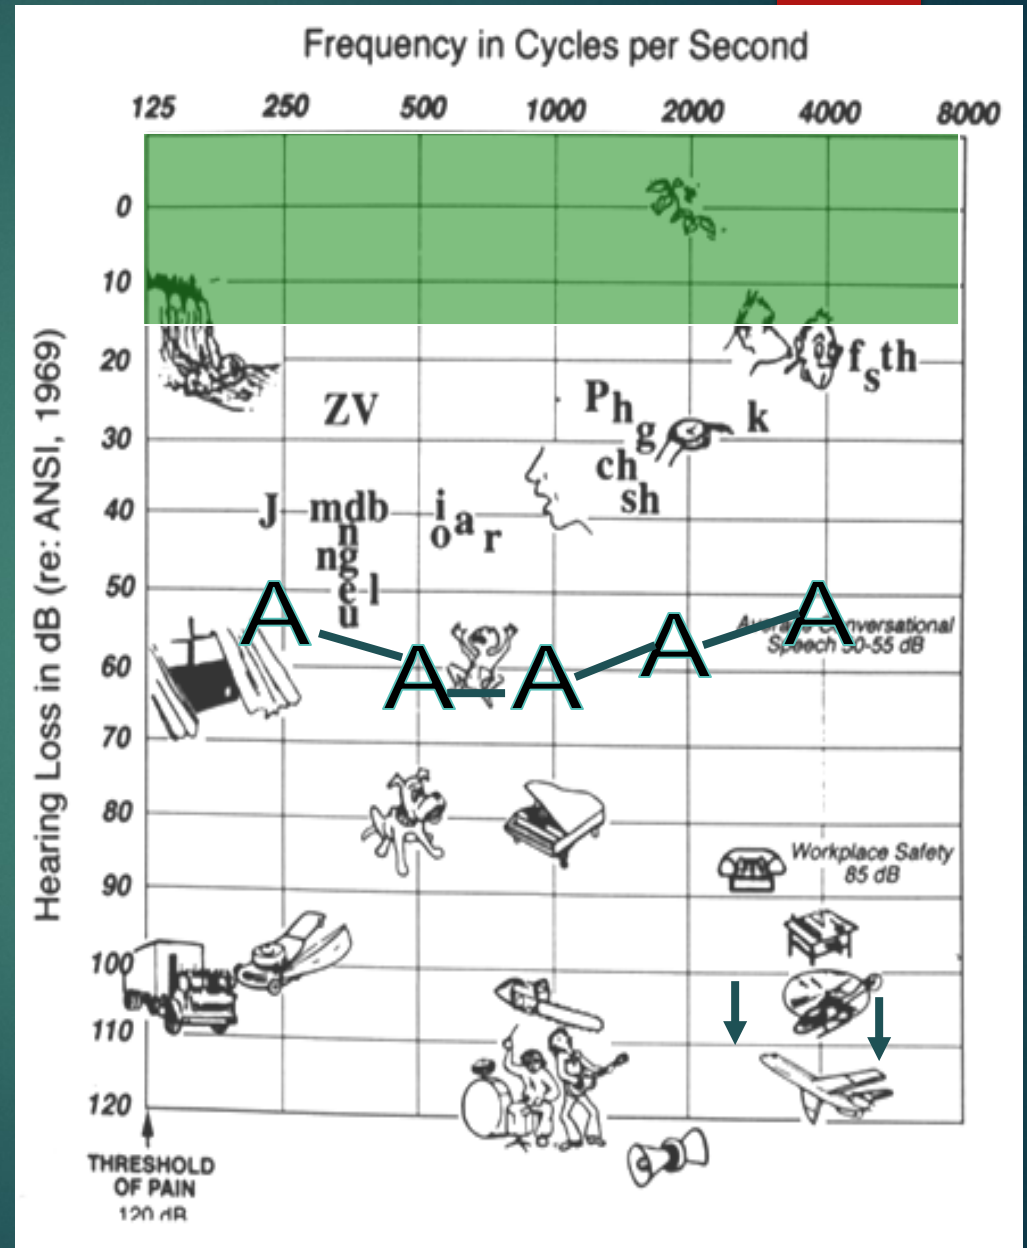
Frequency in Cycles per Second

125 250 500 1000 2000 4000 8000

Hearing Loss in dB (re: ANSI, 1969)

0
10
20
30
40
50
60
70
80
90
100
110
120

f s th
ZV
P h g k
ch sh
J mdb n ng e l u
i o a r

A A A A A

A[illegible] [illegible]nversational Speech 50-55 dB

Workplace Safety 85 dB

THRESHOLD OF PAIN 120 dB